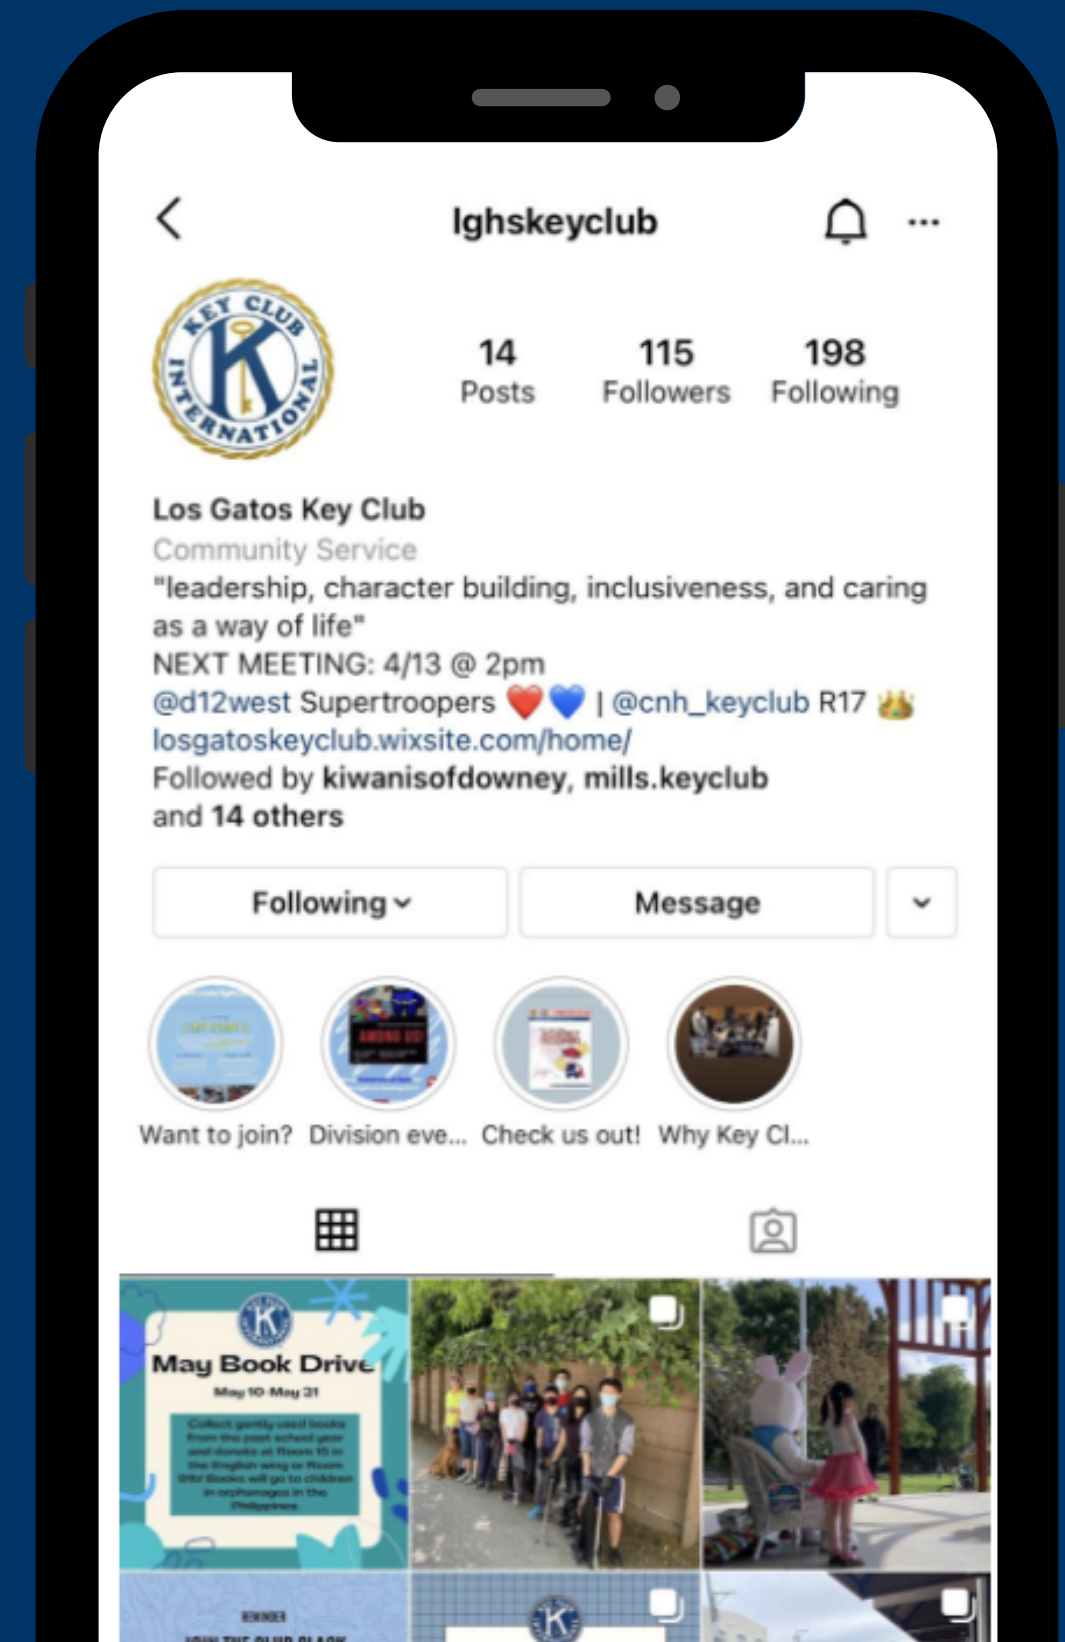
lghskeyclub

KEY CLUB INTERNATIONAL

14
Posts

115
Followers

198
Following

Los Gatos Key Club
Community Service
"leadership, character building, inclusiveness, and caring as a way of life"
NEXT MEETING: 4/13 @ 2pm
@d12west Supertroopers ❤️💙 | @cnh_keyclub R17 👑
losgatoskeyclub.wixsite.com/home/
Followed by kiwanisofdowney, mills.keyclub and 14 others

Following

Message

Want to join?

Division eve...

Check us out!

Why Key Cl...

May Book Drive
May 10-May 21
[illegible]

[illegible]